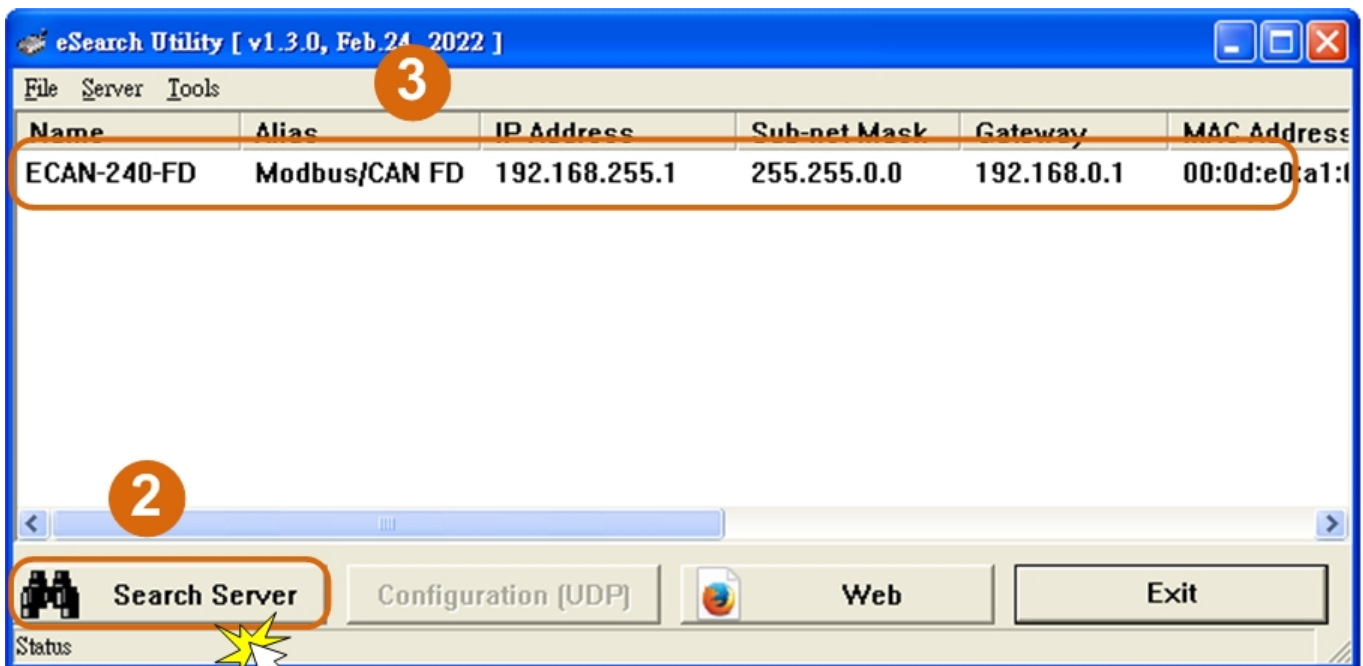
eSearch Utility [ v1.3.0, Feb.24, 2022 ]

File Server Tools

3

| Name | Alias | IP Address | Sub-net Mask | Gateway | MAC Address |
|---|---|---|---|---|---|
| ECAN-240-FD | Modbus/CAN FD | 192.168.255.1 | 255.255.0.0 | 192.168.0.1 | 00:0d:e0:a1:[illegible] |

2

Search Server

Configuration (UDP)

Web

Exit

Status